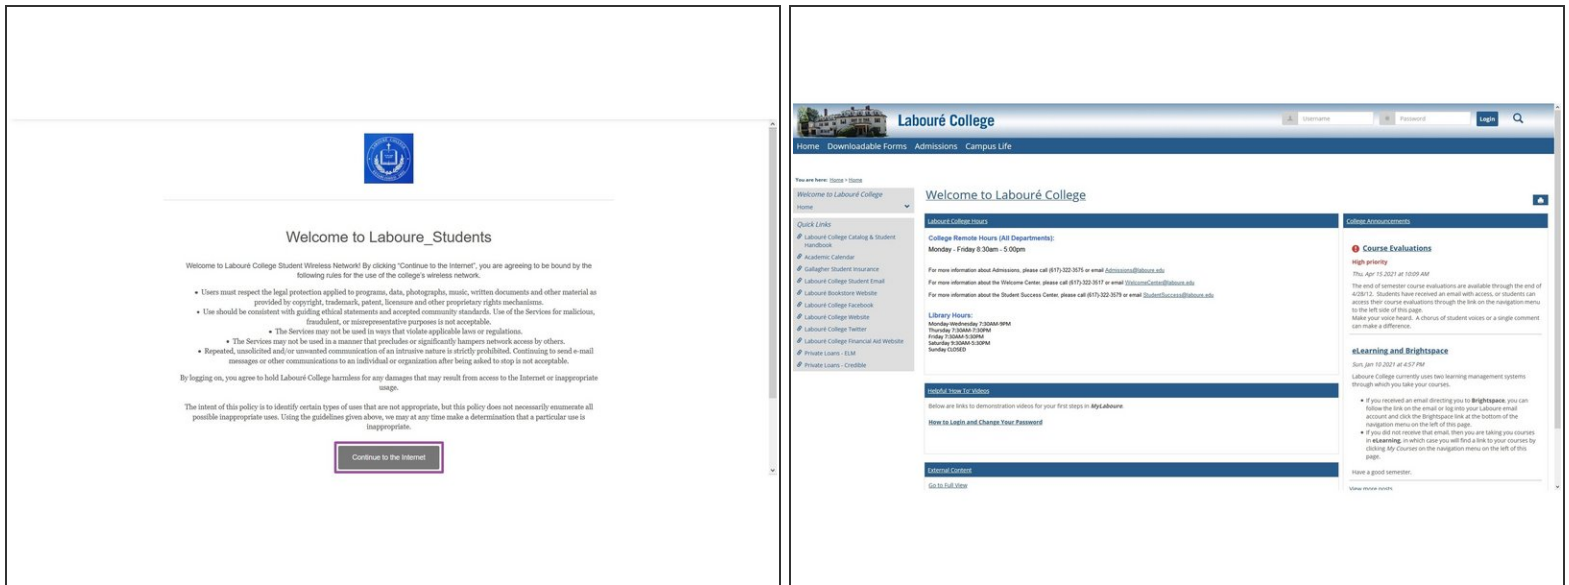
Welcome to Laboure_Students

Welcome to Labouré College Student Wireless Network! By clicking "Continue to the Internet", you are agreeing to be bound by the following rules for the use of the college's wireless network.

• Users must respect the legal protection applied to programs, data, photographs, music, written documents and other material as provided by copyright, trademark, patent, licensure and other proprietary rights mechanisms.
• Use should be consistent with guiding ethical statements and accepted community standards. Use of the Services for malicious, fraudulent, or misrepresentative purposes is not acceptable.
• The Services may not be used in ways that violate applicable laws or regulations.
• The Services may not be used in a manner that precludes or significantly hampers network access by others.
• Repeated, unsolicited and/or unwanted communication of an intrusive nature is strictly prohibited. Continuing to send e-mail messages or other communications to an individual or organization after being asked to stop is not acceptable.

By logging on, you agree to hold Labouré College harmless for any damages that may result from access to the Internet or inappropriate usage.

The intent of this policy is to identify certain types of uses that are not appropriate, but this policy does not necessarily enumerate all possible inappropriate uses. Using the guidelines given above, we may at any time make a determination that a particular use is inappropriate.

Continue to the Internet

Labouré College
Username Password Login
Home Downloadable Forms Admissions Campus Life

You are here: Home > Home

Welcome to Labouré College
Home

Quick Links
Labouré College Catalog & Student Handbook
Academic Calendar
Labouré College Student Email
Gallagher Student Insurance
Labouré Bookstore Website
Labouré College Facebook
Labouré College Website
Labouré College Twitter
Labouré College Financial Aid Website
Private Loans - ELM
Private Loans - Credible

Welcome to Labouré College

Labouré College Hours
College Remote Hours (All Departments):
Monday - Friday 8:30am - 5:00pm

For more information about Admissions, please call (617)-322-3575 or email Admissions@laboure.edu
For more information about the Welcome Center, please call (617)-322-3517 or email WelcomeCenter@laboure.edu
For more information about the Student Success Center, please call (617)-322-3579 or email StudentSuccess@laboure.edu

Library Hours:
Monday-Wednesday 7:30AM-9PM
Thursday 7:30AM-7:30PM
Friday 7:30AM-5:30PM
Saturday 9:30AM-5:30PM
Sunday CLOSED

Helpful 'How To' Videos
Below are links to demonstration videos for your first steps in MyLaboure
How to Login and Change Your Password

External Content
Go to Full View

College Announcements
Course Evaluations
High priority
Thu, Apr 15 2021 at 10:09 AM
The end of semester course evaluations are available through the end of 4/28/12. Students have received an email with access, or students can access their course evaluations through the link on the navigation menu to the left side of this page.
Make your voice heard. A chorus of student voices or a single comment can make a difference.

eLearning and Brightspace
Sun, Jan 10 2021 at 4:57 PM
Labouré College currently uses two learning management systems through which you take your courses.
• If you received an email directing you to Brightspace, you can follow the link on the email or log into your Labouré email account and click the Brightspace link at the bottom of the navigation menu on the left of this page.
• If you did not receive that email, then you are taking your courses in eLearning, in which case you will find a link to your courses by clicking My Courses on the navigation menu on the left of this page.
Have a good semester.
View more posts